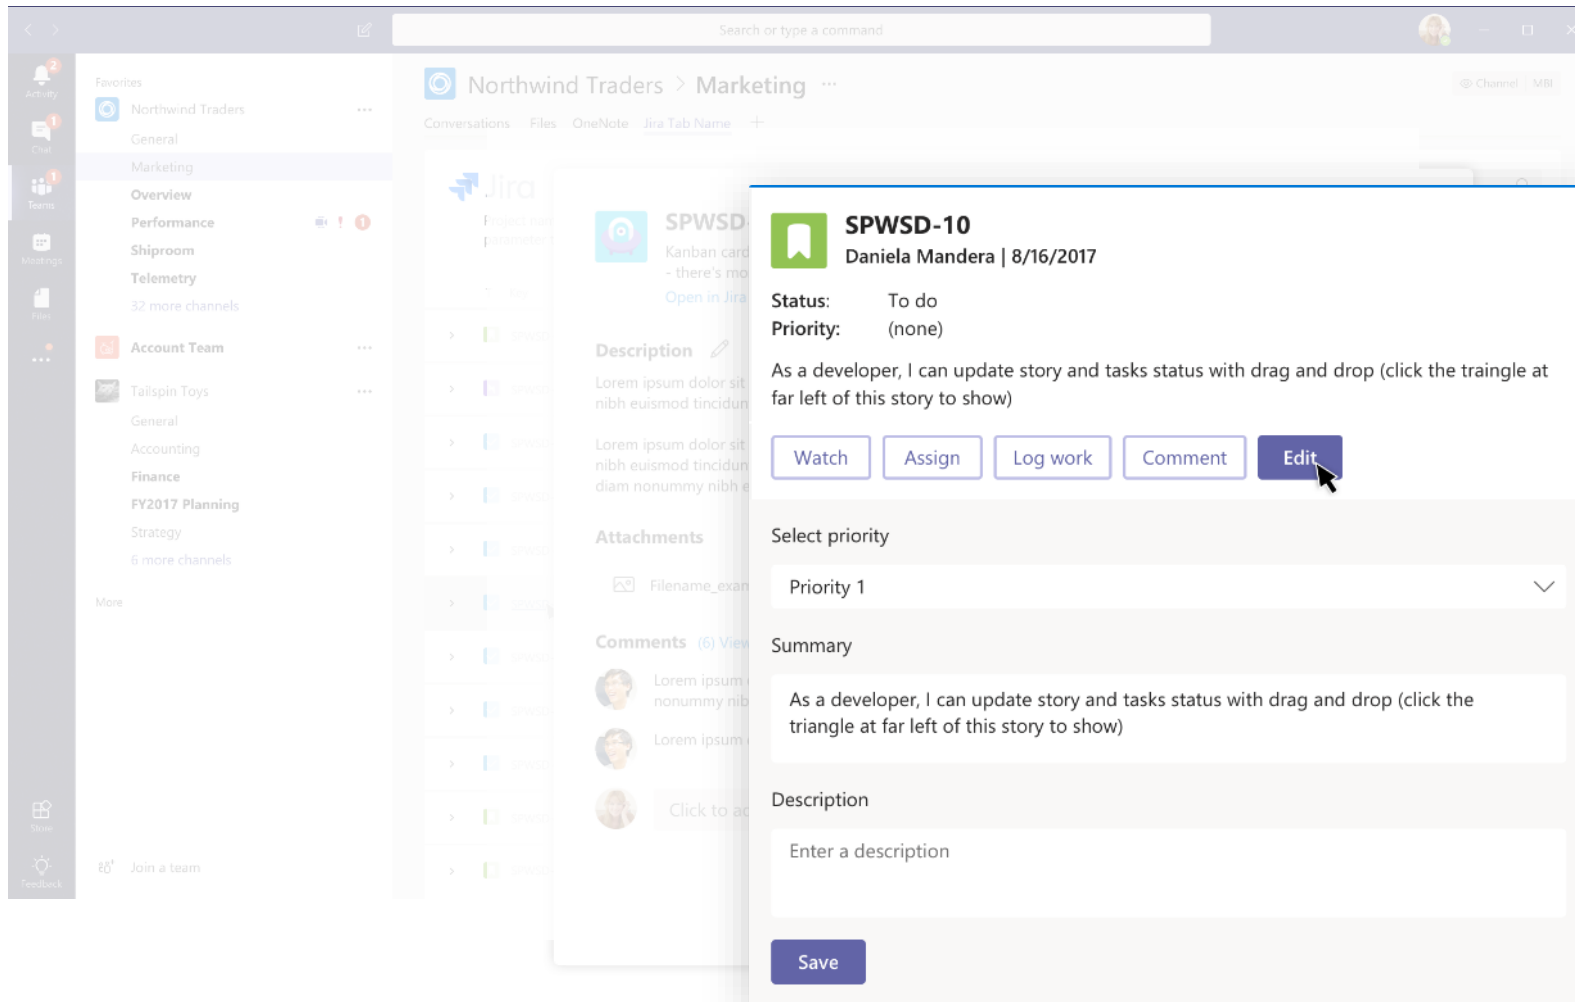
Search or type a command

Activity
Chat
Teams
Meetings
Files
...
Store
Feedback

Favorites
Northwind Traders
General
Marketing
Overview
Performance
Shiproom
Telemetry
32 more channels
Account Team
Tailspin Toys
General
Accounting
Finance
FY2017 Planning
Strategy
6 more channels
More
Join a team

Northwind Traders > Marketing ···
Conversations Files OneNote Jira Tab Name +

Jira
SPWSD
Kanban card
- there's mo
Open in Jira
Description
Lorem ipsum dolor sit
nibh euismod tincidun
Lorem ipsum dolor sit
nibh euismod tincidun
diam nonummy nibh e
Attachments
Filename_exam
Comments (6) View
Lorem ipsum
nonummy nib
Lorem ipsum
Click to ad

SPWSD-10
Daniela Mandera | 8/16/2017

Status: To do
Priority: (none)

As a developer, I can update story and tasks status with drag and drop (click the traingle at far left of this story to show)

Watch Assign Log work Comment Edit

Select priority
Priority 1

Summary
As a developer, I can update story and tasks status with drag and drop (click the triangle at far left of this story to show)

Description
Enter a description

Save